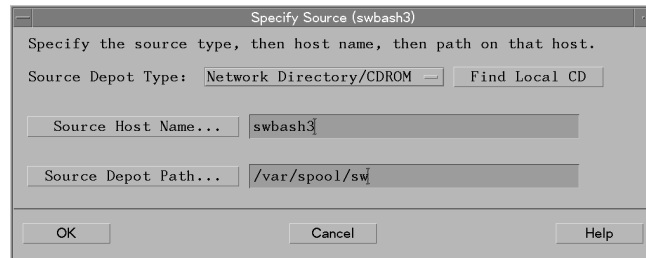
Specify Source (swbash3)

Specify the source type, then host name, then path on that host.

Source Depot Type: Network Directory/CDROM Find Local CD

Source Host Name... swbash3

Source Depot Path... /var/spool/sw

OK Cancel Help